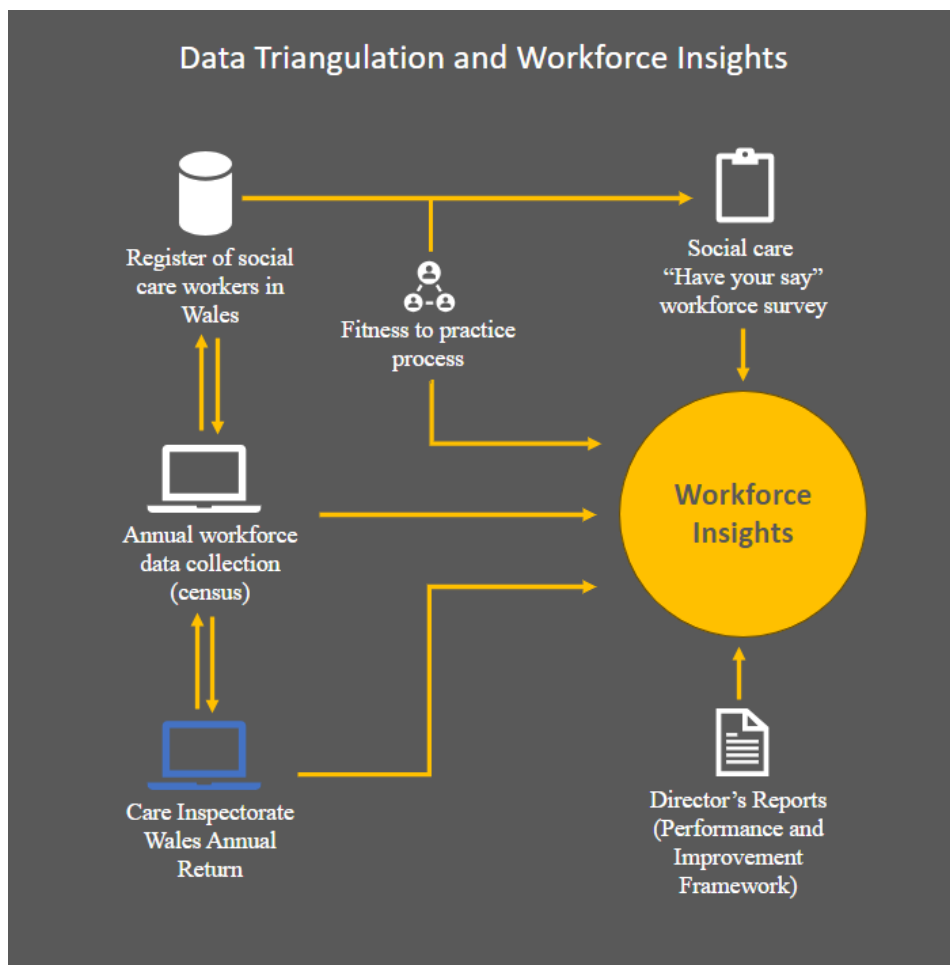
Data Triangulation and Workforce Insights

Register of social care workers in Wales

Fitness to practice process

Social care "Have your say" workforce survey

Annual workforce data collection (census)

Workforce Insights

Care Inspectorate Wales Annual Return

Director's Reports (Performance and Improvement Framework)